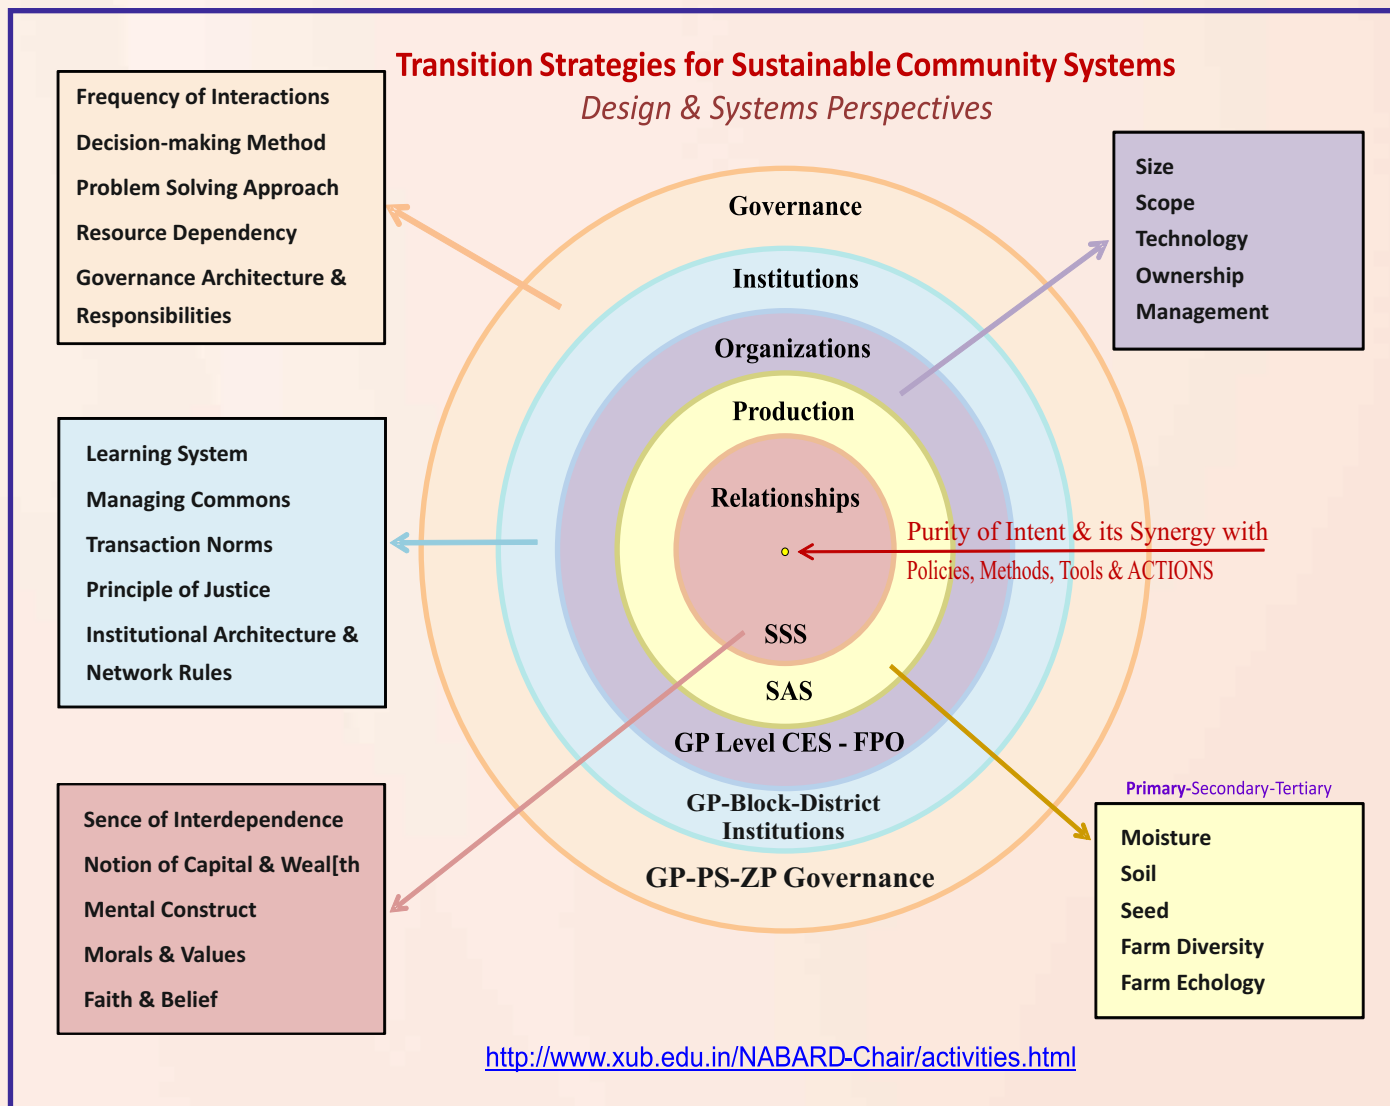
Transition Strategies for Sustainable Community Systems
Design & Systems Perspectives

Frequency of Interactions
Decision-making Method
Problem Solving Approach
Resource Dependency
Governance Architecture & Responsibilities

Size
Scope
Technology
Ownership
Management

Governance
Institutions
Organizations
Production
Relationships
Purity of Intent & its Synergy with
Policies, Methods, Tools & ACTIONS
SSS
SAS
GP Level CES - FPO
GP-Block-District Institutions
GP-PS-ZP Governance

Learning System
Managing Commons
Transaction Norms
Principle of Justice
Institutional Architecture & Network Rules

Sence of Interdependence
Notion of Capital & Weal[th
Mental Construct
Morals & Values
Faith & Belief

Primary-Secondary-Tertiary
Moisture
Soil
Seed
Farm Diversity
Farm Echology

http://www.xub.edu.in/NABARD-Chair/activities.html